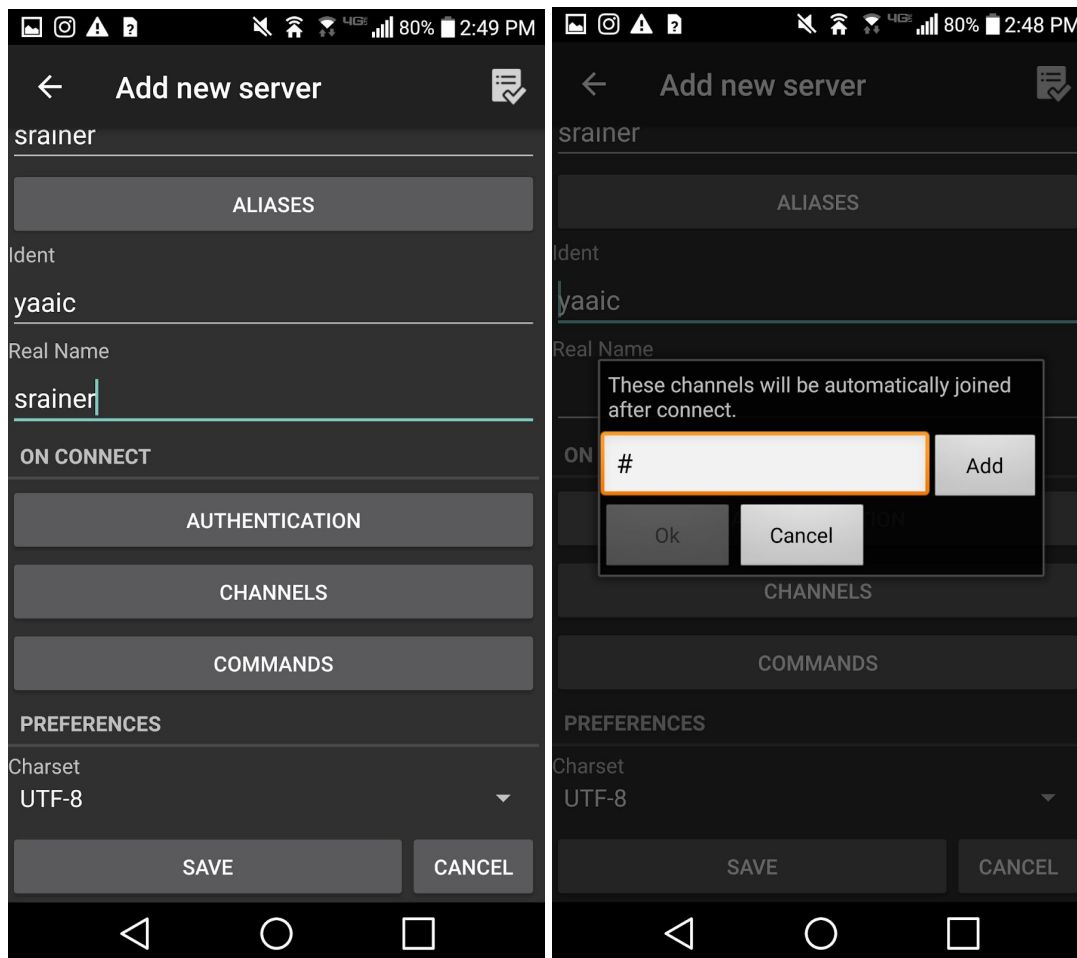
4G 80% 2:49 PM

Add new server

srainer

ALIASES

Ident

yaaic

Real Name

srainer

ON CONNECT

AUTHENTICATION

CHANNELS

COMMANDS

PREFERENCES

Charset

UTF-8

SAVE

CANCEL

4G 80% 2:48 PM

Add new server

srainer

ALIASES

Ident

yaaic

Real Name

These channels will be automatically joined after connect.

#

Add

Ok

Cancel

ON

CHANNELS

COMMANDS

PREFERENCES

Charset

UTF-8

SAVE

CANCEL